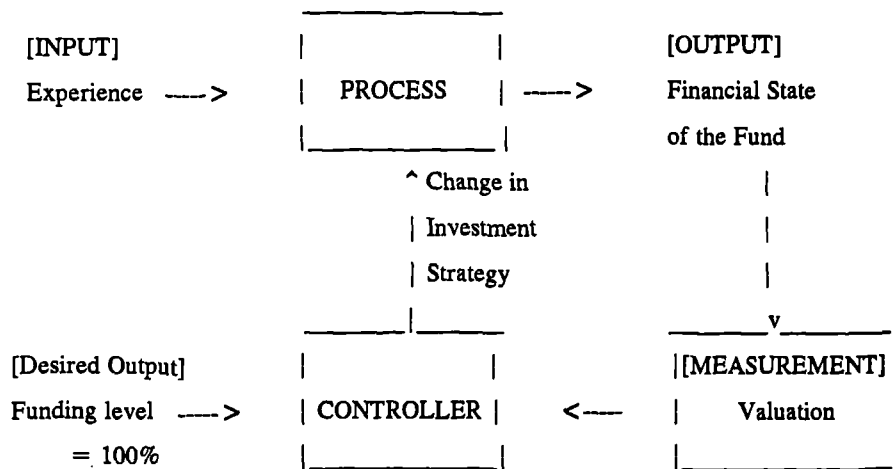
[INPUT]
Experience ---->

PROCESS

---->

[OUTPUT]
Financial State of the Fund

^ Change in Investment Strategy

[Desired Output]
Funding level ----> = 100%

CONTROLLER

<----

[MEASUREMENT]
Valuation